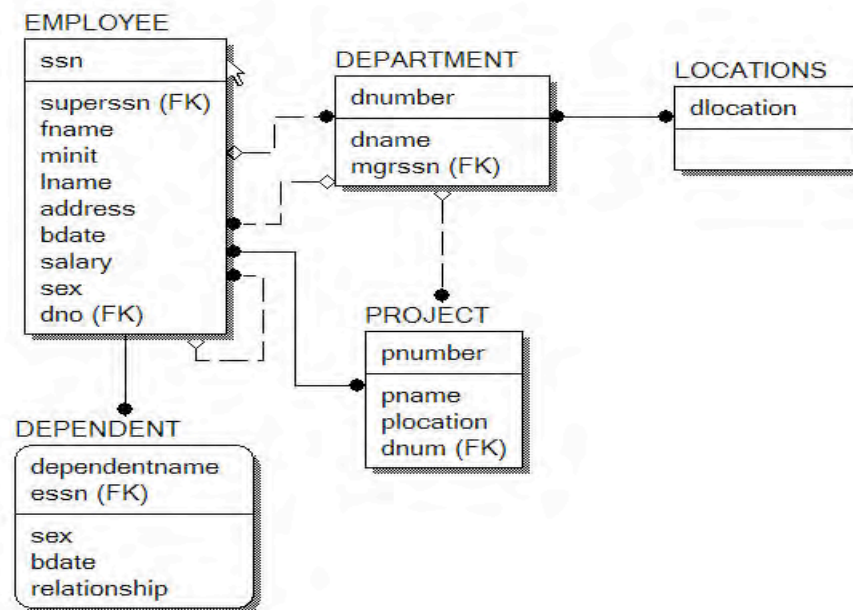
EMPLOYEE
ssn
superssn (FK)
fname
minit
lname
address
bdate
salary
sex
dno (FK)

DEPARTMENT
dnumber
dname
mgrssn (FK)

LOCATIONS
dlocation

PROJECT
pnumber
pname
plocation
dnum (FK)

DEPENDENT
dependentname
essn (FK)
sex
bdate
relationship